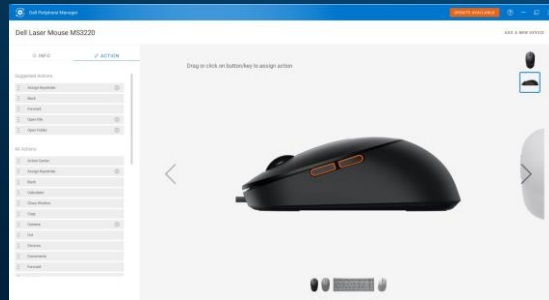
Dell Peripheral Manager

UPDATE AVAILABLE

Dell Laser Mouse MS3220

ADD A NEW DEVICE

INFO

ACTION

Suggested Actions

Assign Keystroke

Back

Forward

Open File

Open Folder

All Actions

Action Center

Assign Keystroke

Back

Calculator

Close Window

Copy

Camera

Cut

Devices

Documents

Forward

Drag or click on button/key to assign action